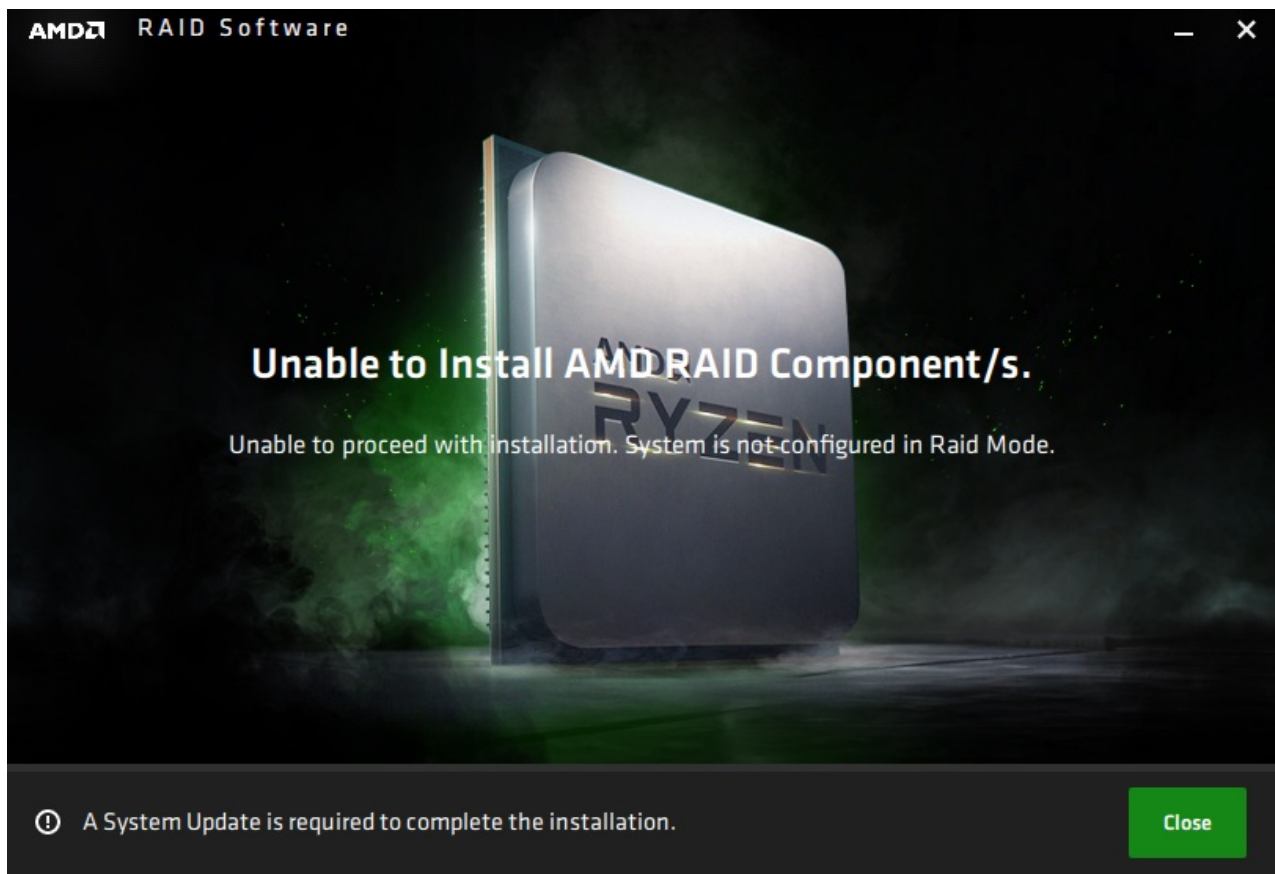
AMD RAID Software

Unable to Install AMD RAID Component/s.

Unable to proceed with installation. System is not configured in Raid Mode.

AMD RYZEN

A System Update is required to complete the installation.

Close